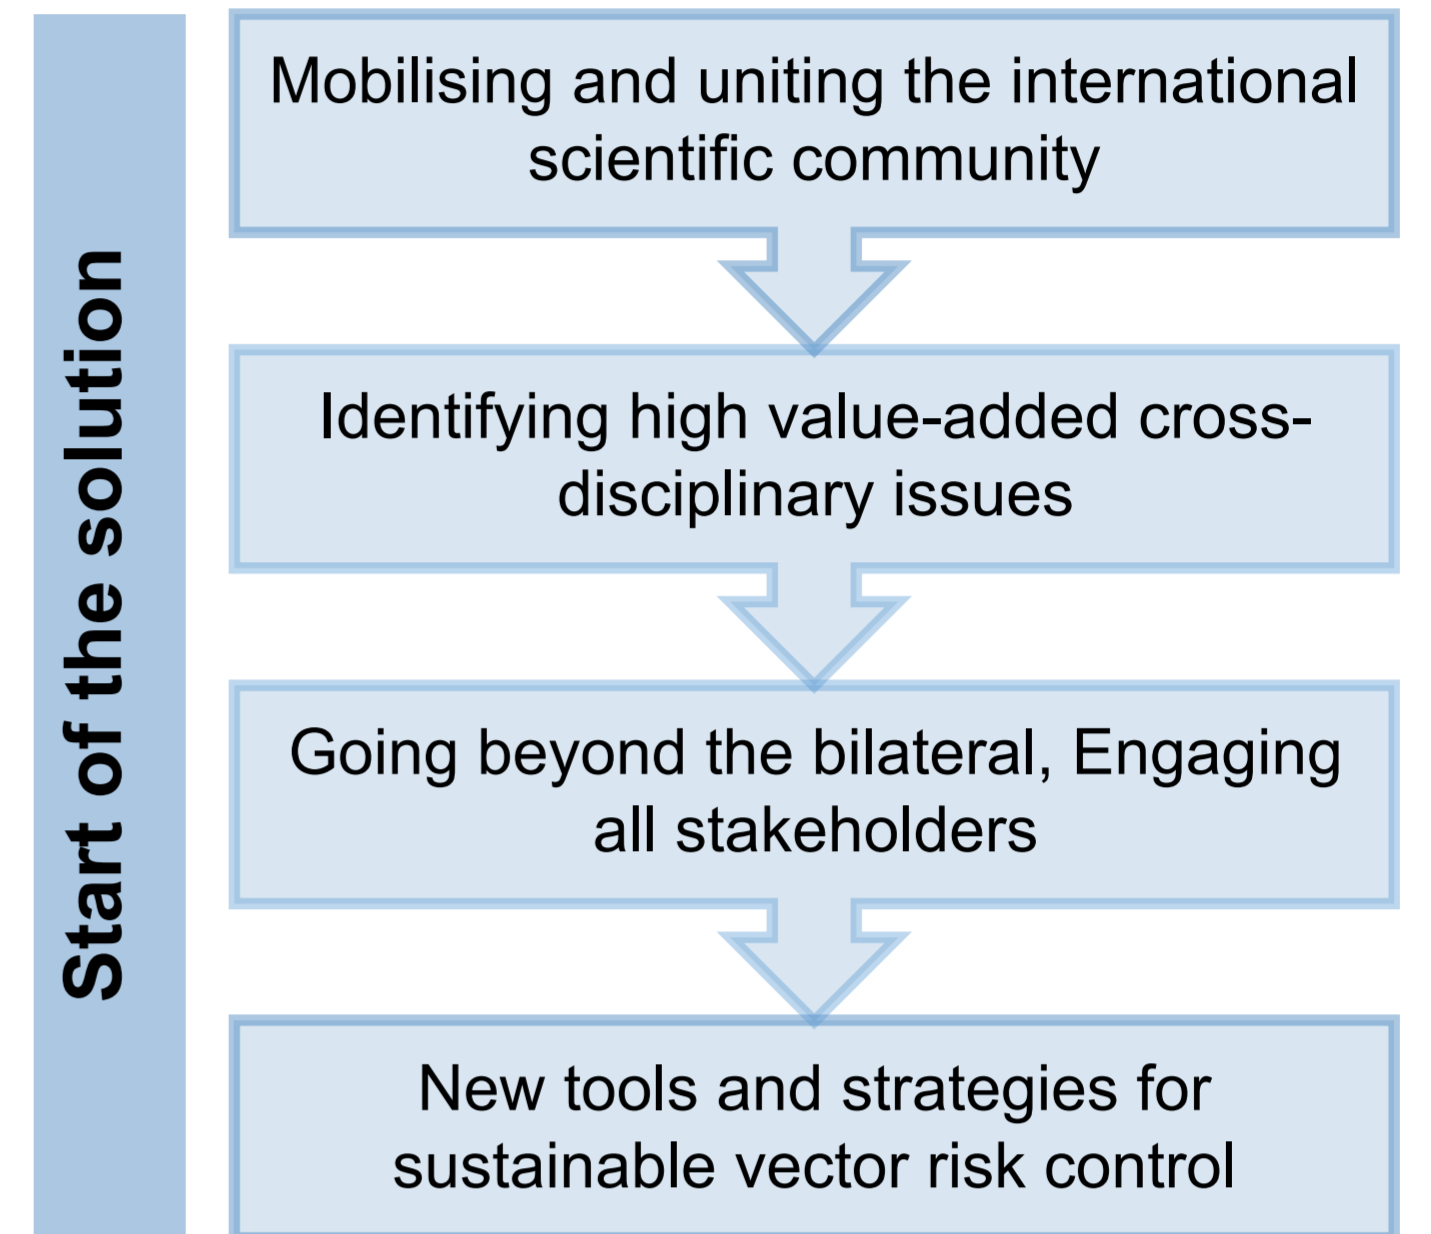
Start of the solution

Mobilising and uniting the international scientific community

Identifying high value-added cross-disciplinary issues

Going beyond the bilateral, Engaging all stakeholders

New tools and strategies for sustainable vector risk control